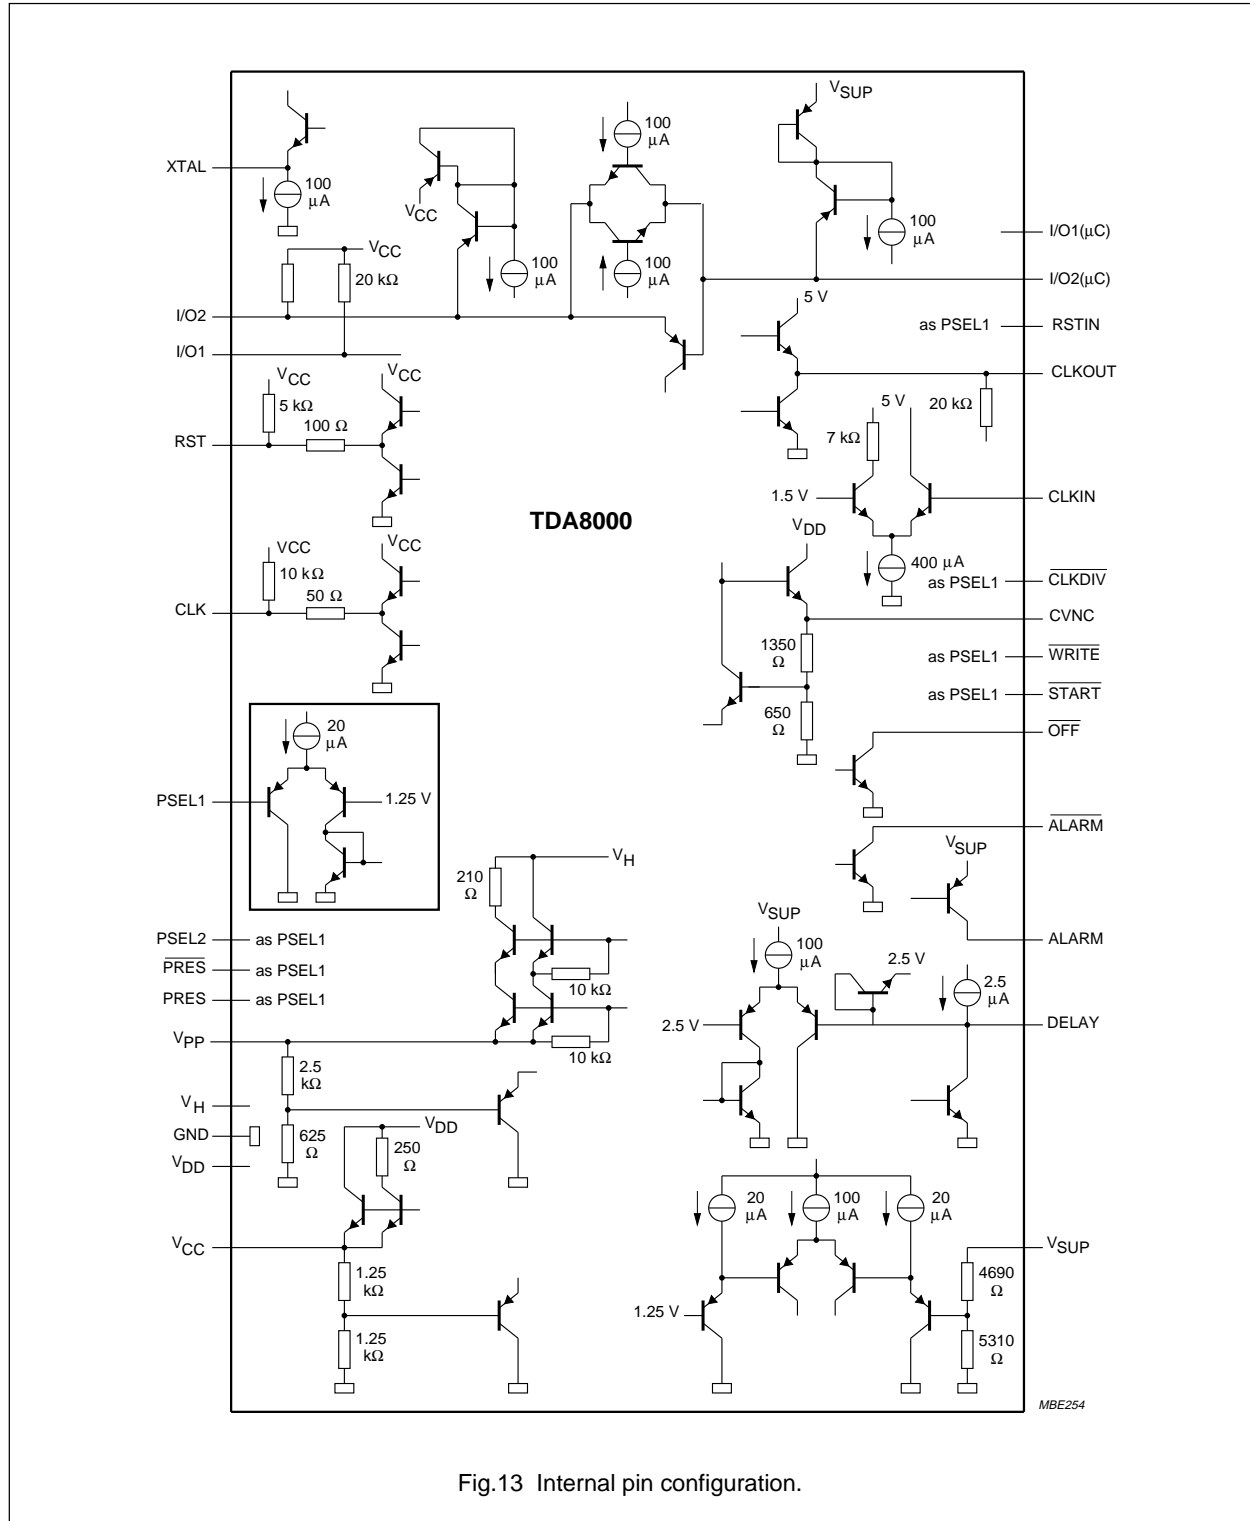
$V_{SUP}$

XTAL

100 μA

100 μA

$V_{CC}$

100 μA

100 μA

100 μA

I/O1(μC)

$V_{CC}$

20 kΩ

I/O2(μC)

I/O2

5 V

as PSEL1

RSTIN

I/O1

CLKOUT

$V_{CC}$

$V_{CC}$

5 kΩ

5 V

20 kΩ

RST

100 Ω

7 kΩ

1.5 V

CLKIN

TDA8000

$V_{DD}$

VCC

$V_{CC}$

400 μA

10 kΩ

as PSEL1

$\overline{CLKDIV}$

CLK

50 Ω

CVNC

1350 Ω

as PSEL1

$\overline{WRITE}$

as PSEL1

$\overline{START}$

650 Ω

20 μA

$\overline{OFF}$

PSEL1

1.25 V

$\overline{ALARM}$

$V_H$

$V_{SUP}$

210 Ω

$V_{SUP}$

ALARM

PSEL2

as PSEL1

$\overline{PRES}$

as PSEL1

100 μA

2.5 V

10 kΩ

2.5 μA

PRES

as PSEL1

2.5 V

DELAY

$V_{PP}$

10 kΩ

2.5 kΩ

$V_H$

GND

$V_{DD}$

625 Ω

$V_{DD}$

250 Ω

20 μA

100 μA

20 μA

$V_{CC}$

$V_{SUP}$

1.25 kΩ

4690 Ω

1.25 V

1.25 kΩ

5310 Ω

MBE254

Fig.13 Internal pin configuration.